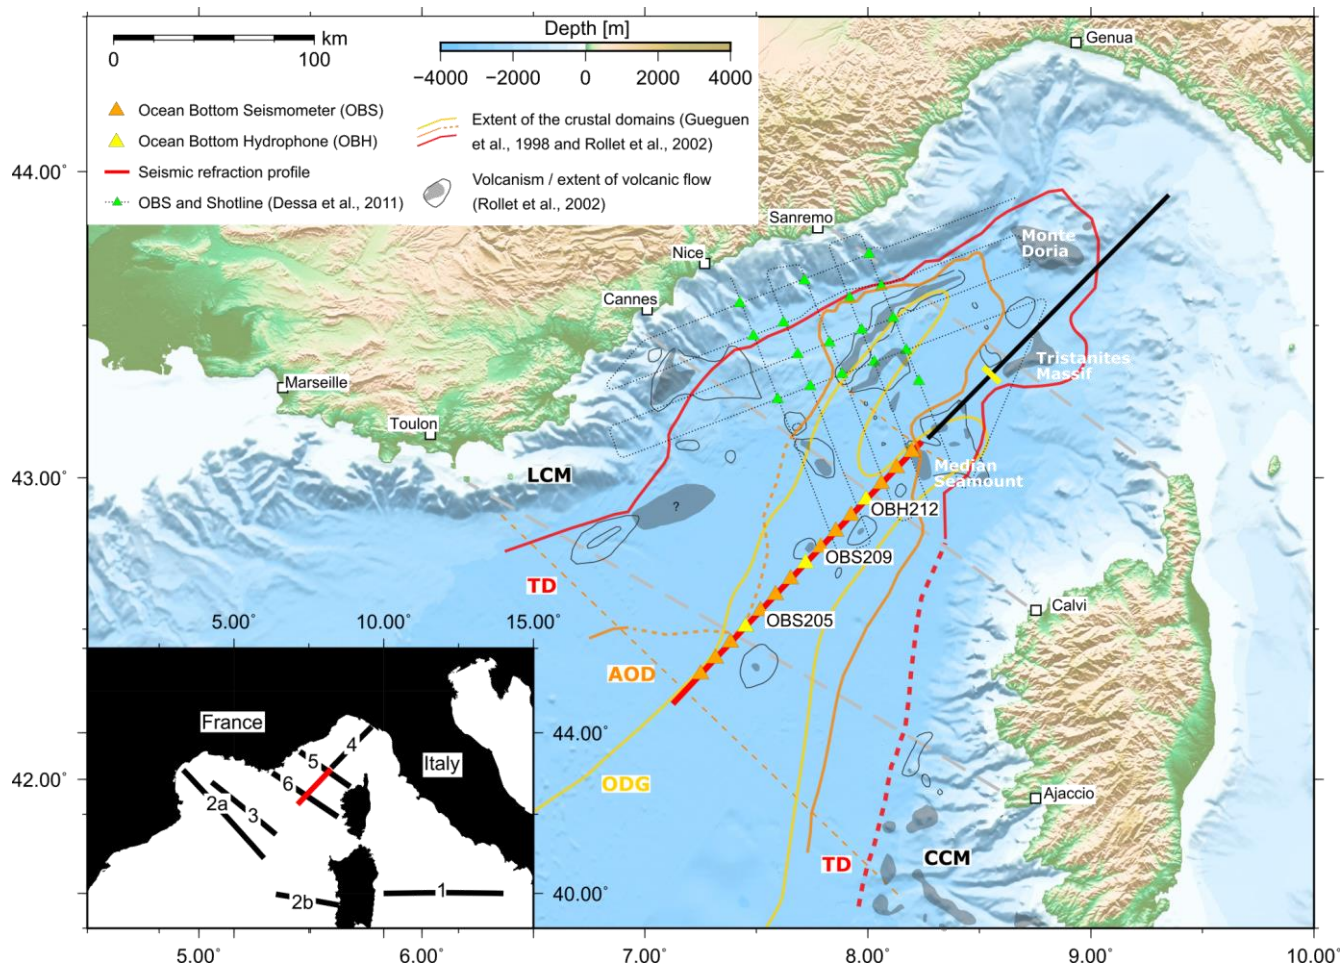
0 km 100

Depth [m]
−4000 −2000 0 2000 4000

Ocean Bottom Seismometer (OBS)
Ocean Bottom Hydrophone (OBH)
Seismic refraction profile
OBS and Shotline (Dessa et al., 2011)

Extent of the crustal domains (Gueguen et al., 1998 and Rollet et al., 2002)
Volcanism / extent of volcanic flow (Rollet et al., 2002)

Genua
Sanremo
Nice
Cannes
Marseille
Toulon
Monte Doria
Tristanites Massif
Median Seamount
LCM
?
OBH212
OBS209
OBS205
TD
AOD
ODG
TD
CCM
Calvi
Ajaccio

44.00˚
43.00˚
42.00˚

5.00˚ 10.00˚ 15.00˚
France
Italy
44.00˚
40.00˚
1
2a
2b
3
4
5
6

5.00˚ 6.00˚ 7.00˚ 8.00˚ 9.00˚ 10.00˚